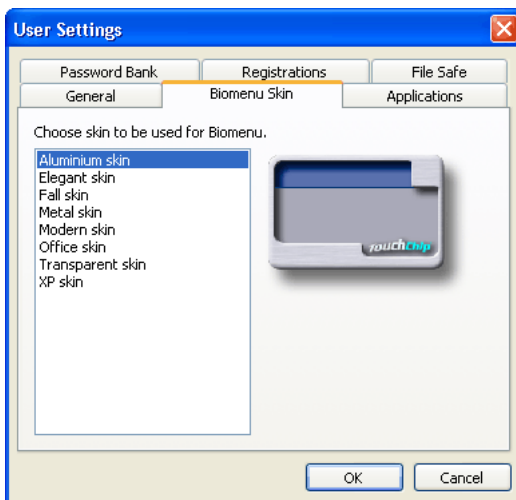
User Settings

Password Bank
Registrations
File Safe
General
Biomenu Skin
Applications

Choose skin to be used for Biomenu.

Aluminium skin
Elegant skin
Fall skin
Metal skin
Modern skin
Office skin
Transparent skin
XP skin

touchchip

OK
Cancel